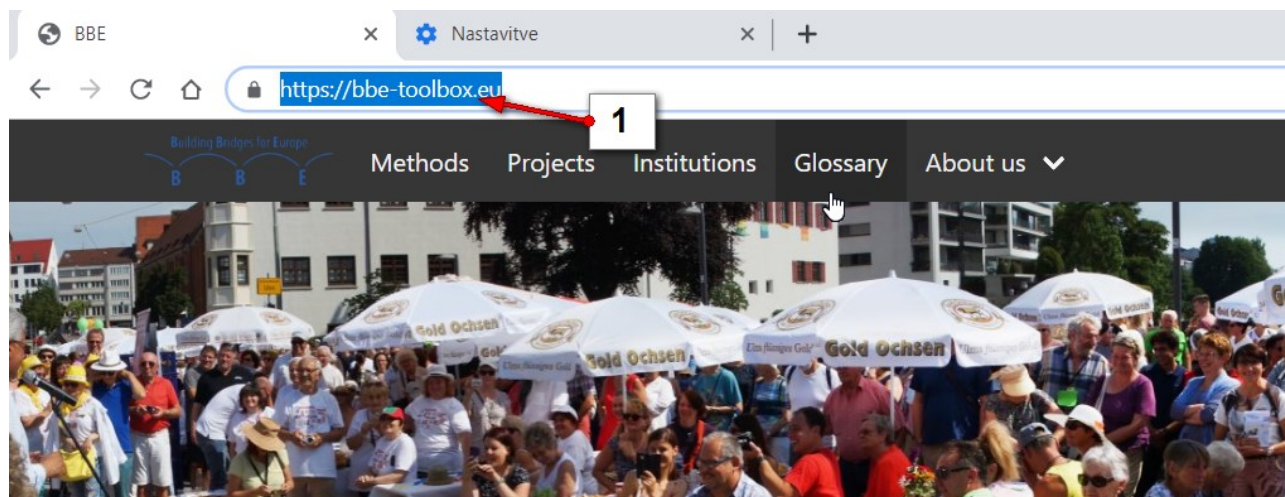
BBE ×
Nastavitve ×
+

https://bbe-toolbox.eu

1

Building Bridges for Europe
B B E

Methods Projects Institutions Glossary About us

Gold Ochsen
Gold Ochsen
Gold Ochsen
Gold Ochsen
Ulms flüssiges Gold
Gold Ochsen
Ulms flüssiges Gold